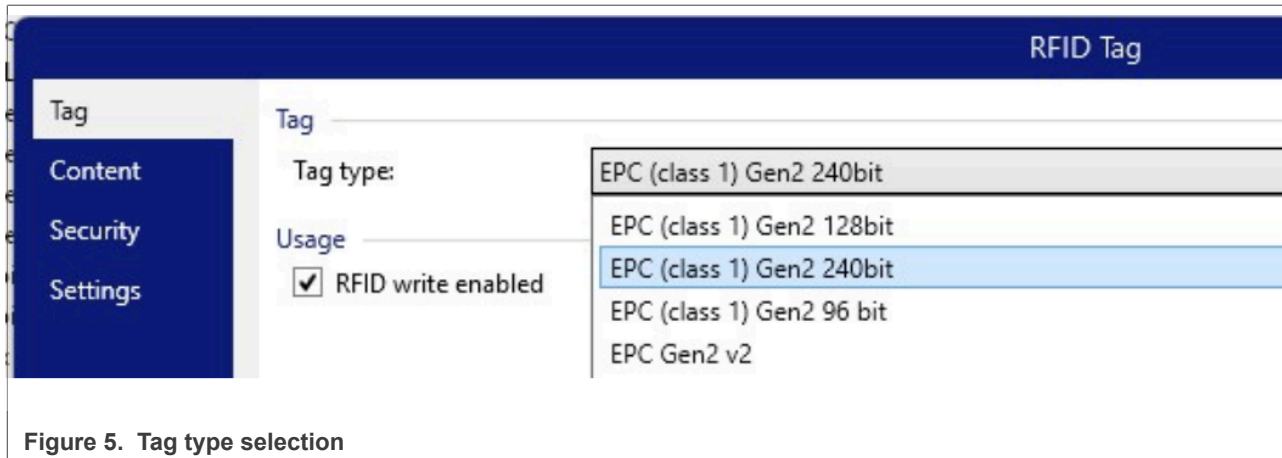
RFID Tag

Tag
Content
Security
Settings

Tag
Tag type: EPC (class 1) Gen2 240bit

EPC (class 1) Gen2 128bit
EPC (class 1) Gen2 240bit
EPC (class 1) Gen2 96 bit
EPC Gen2 v2

Usage
RFID write enabled

Figure 5. Tag type selection